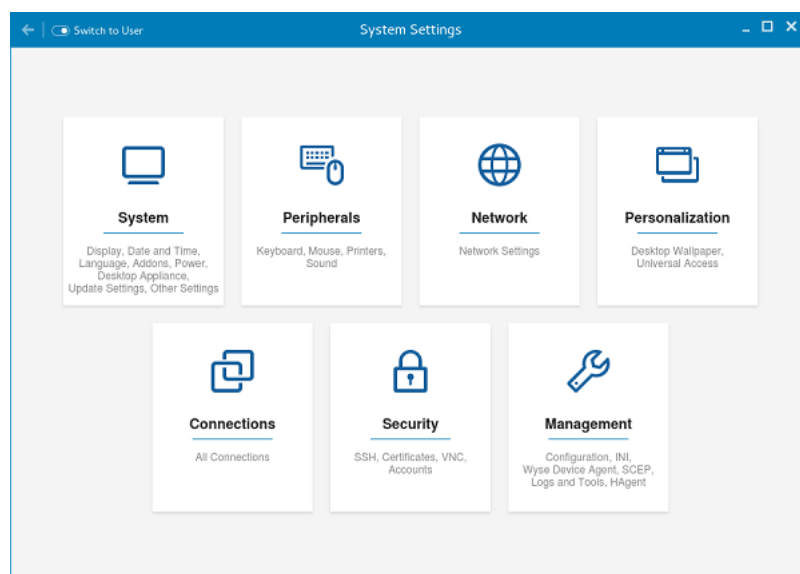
Switch to User

System Settings

_ □ X

System

Display, Date and Time, Language, Addons, Power, Desktop Appliance, Update Settings, Other Settings

Peripherals

Keyboard, Mouse, Printers, Sound

Network

Network Settings

Personalization

Desktop Wallpaper, Universal Access

Connections

All Connections

Security

SSH, Certificates, VNC, Accounts

Management

Configuration, INI, Wyse Device Agent, SCEP, Logs and Tools, HAgent